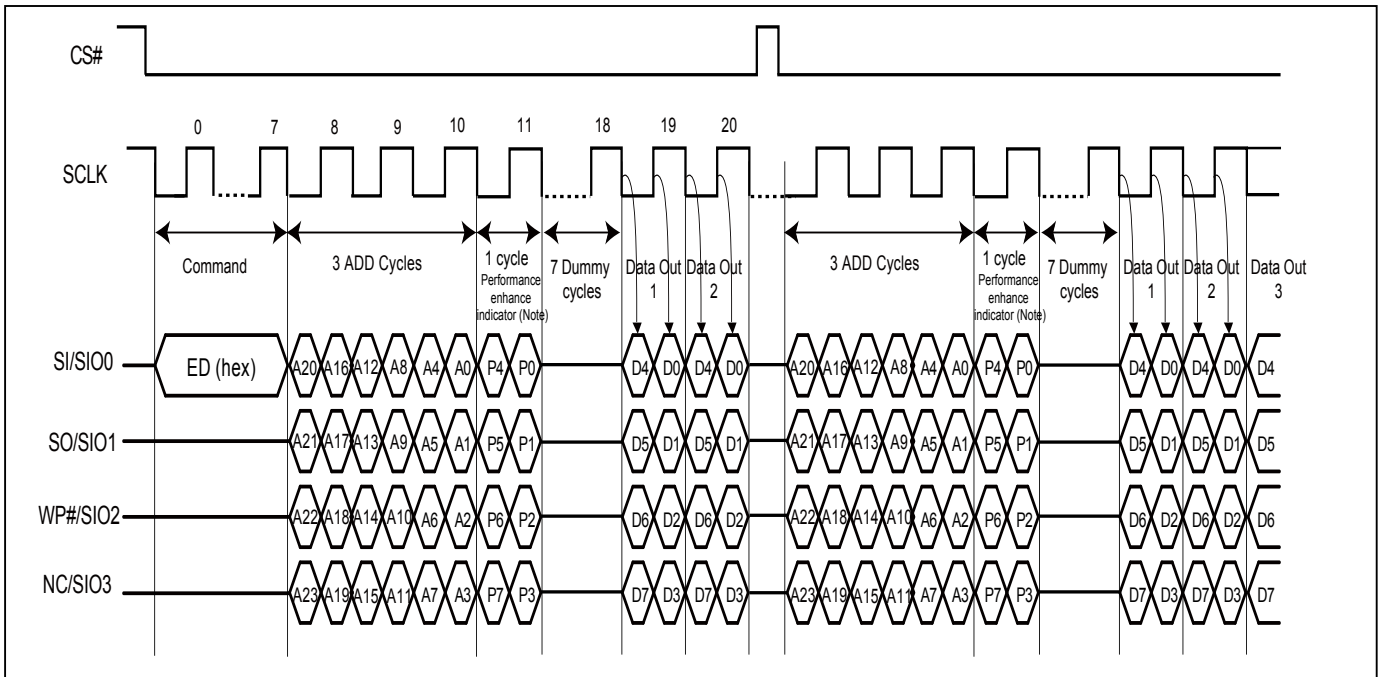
CS#

0 7 8 9 10 11 18 19 20

SCLK

Command

3 ADD Cycles

1 cycle Performance enhance indicator (Note)

7 Dummy cycles

Data Out 1

Data Out 2

3 ADD Cycles

1 cycle Performance enhance indicator (Note)

7 Dummy cycles

Data Out 1

Data Out 2

Data Out 3

SI/SIO0

ED (hex)

A20 A16 A12 A8 A4 A0 P4 P0 D4 D0 D4 D0 A20 A16 A12 A8 A4 A0 P4 P0 D4 D0 D4 D0 D4

SO/SIO1

A21 A17 A13 A9 A5 A1 P5 P1 D5 D1 D5 D1 A21 A17 A13 A9 A5 A1 P5 P1 D5 D1 D5 D1 D5

WP#/SIO2

A22 A18 A14 A10 A6 A2 P6 P2 D6 D2 D6 D2 A22 A18 A14 A10 A6 A2 P6 P2 D6 D2 D6 D2 D6

NC/SIO3

A23 A19 A15 A11 A7 A3 P7 P3 D7 D3 D7 D3 A23 A19 A15 A11 A7 A3 P7 P3 D7 D3 D7 D3 D7